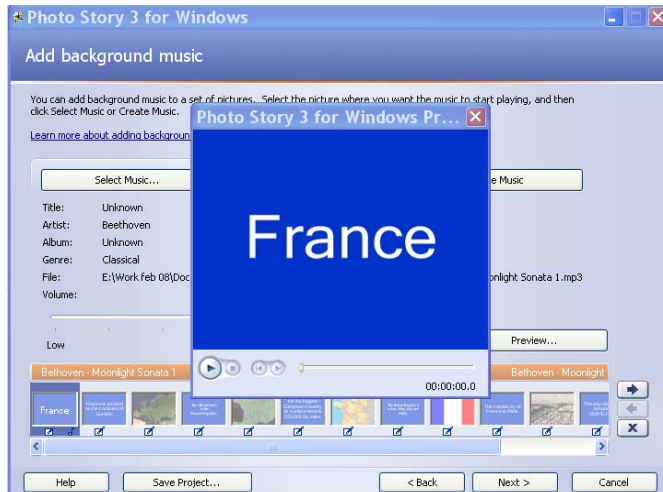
Photo Story 3 for Windows

Add background music

You can add background music to a set of pictures. Select the picture where you want the music to start playing, and then click Select Music or Create Music.

Learn more about adding backgroun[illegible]

Photo Story 3 for Windows Pr...

France

00:00:00.0

Select Music...

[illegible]e Music

Title: Unknown
Artist: Beethoven
Album: Unknown
Genre: Classical
File: E:\Work feb 08\Doc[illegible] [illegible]onlight Sonata 1.mp3
Volume:

Low

Preview...

Bethoven - Moonlight Sonata 1

Bethoven - Moonlight

France

Help

Save Project...

< Back

Next >

Cancel